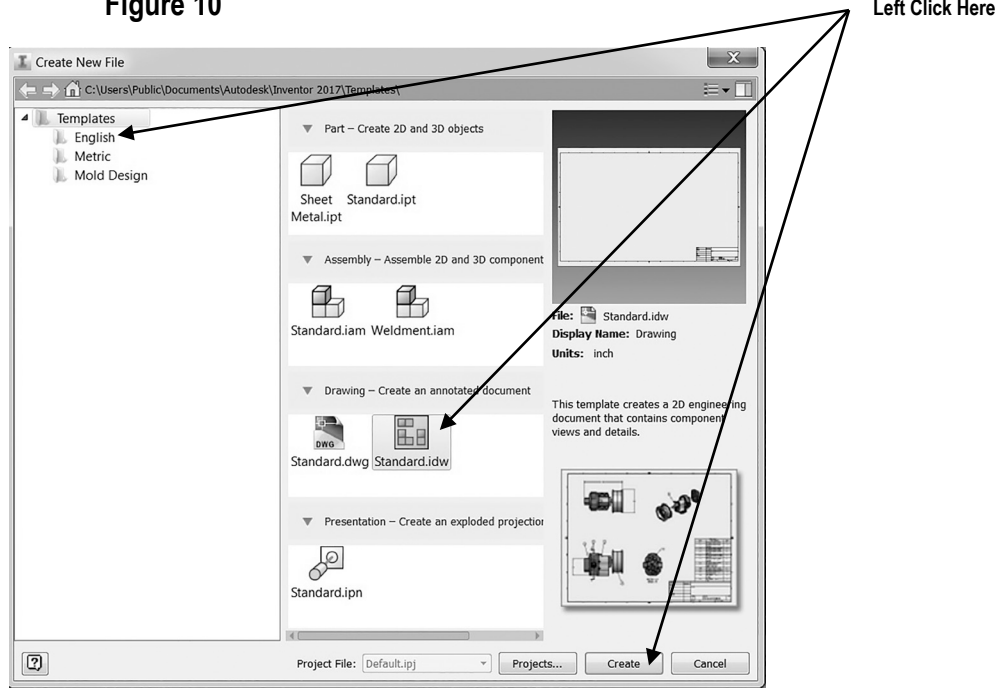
Figure 10

Left Click Here

Create New File

C:\Users\Public\Documents\Autodesk\Inventor 2017\Templates\

Templates
English
Metric
Mold Design

Part – Create 2D and 3D objects

Sheet Metal.ipt
Standard.ipt

Assembly – Assemble 2D and 3D component

Standard.iam
Weldment.iam

Drawing – Create an annotated document

DWG
Standard.dwg
Standard.idw

Presentation – Create an exploded projectio

Standard.ipn

File: Standard.idw
Display Name: Drawing
Units: inch

This template creates a 2D engineering document that contains component views and details.

Project File: Default.ipj
Projects...
Create
Cancel